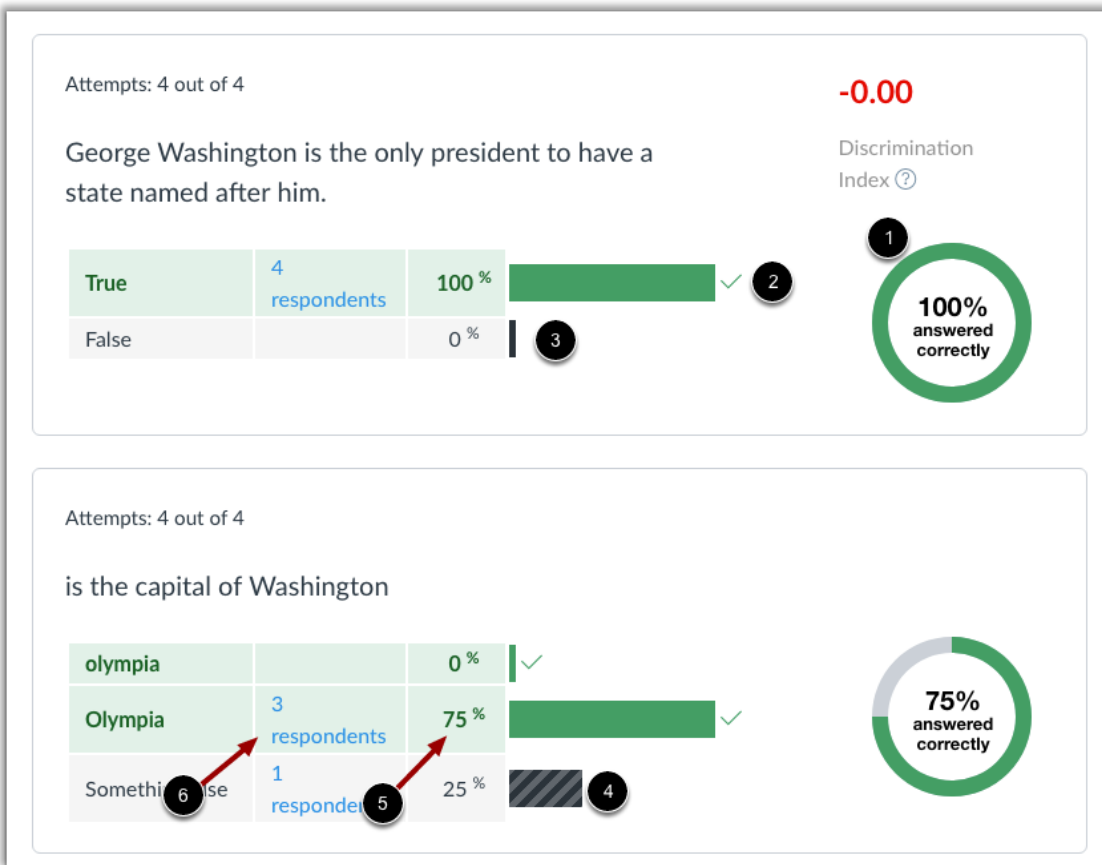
Attempts: 4 out of 4

George Washington is the only president to have a state named after him.

-0.00

Discrimination Index ?

| True | 4 respondents | 100 % |
|---|---|---|
| False | | 0 % |

2

3

1

100% answered correctly

Attempts: 4 out of 4

is the capital of Washington

| olympia | | 0 % |
|---|---|---|
| Olympia | 3 respondents | 75 % |
| Somethi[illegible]se | 1 responden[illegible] | 25 % |

6

5

4

75% answered correctly